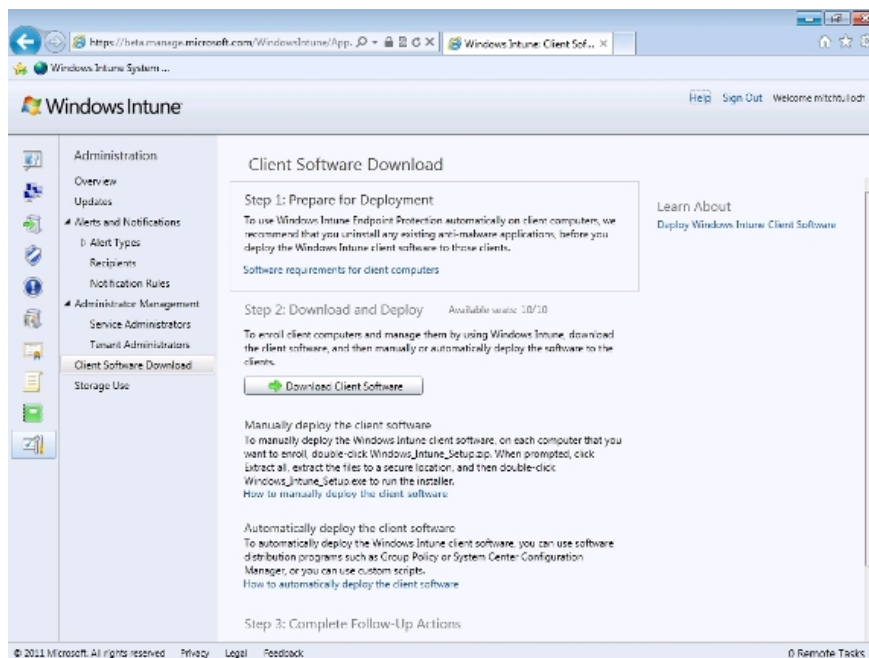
https://beta.manage.microsoft.com/WindowsIntune/App.
Windows Intune: Client Sof... ×

Windows Intune System ...

Windows Intune

Help Sign Out Welcome mitchtulloch

Administration
Overview
Updates
Alerts and Notifications
Alert Types
Recipients
Notification Rules
Administrator Management
Service Administrators
Tenant Administrators
Client Software Download
Storage Use

Client Software Download

Step 1: Prepare for Deployment

To use Windows Intune Endpoint Protection automatically on client computers, we recommend that you uninstall any existing anti-malware applications, before you deploy the Windows Intune client software to those clients.

Software requirements for client computers

Step 2: Download and Deploy Available seats: 10/10

To enroll client computers and manage them by using Windows Intune, download the client software, and then manually or automatically deploy the software to the clients.

Download Client Software

Manually deploy the client software
To manually deploy the Windows Intune client software, on each computer that you want to enroll, double-click Windows_Intune_Setup.zip. When prompted, click Extract all, extract the files to a secure location, and then double-click Windows_Intune_Setup.exe to run the installer.
How to manually deploy the client software

Automatically deploy the client software
To automatically deploy the Windows Intune client software, you can use software distribution programs such as Group Policy or System Center Configuration Manager, or you can use custom scripts.
How to automatically deploy the client software

Step 3: Complete Follow-Up Actions

Learn About
Deploy Windows Intune Client Software

© 2011 Microsoft. All rights reserved Privacy Legal Feedback

0 Remote Tasks